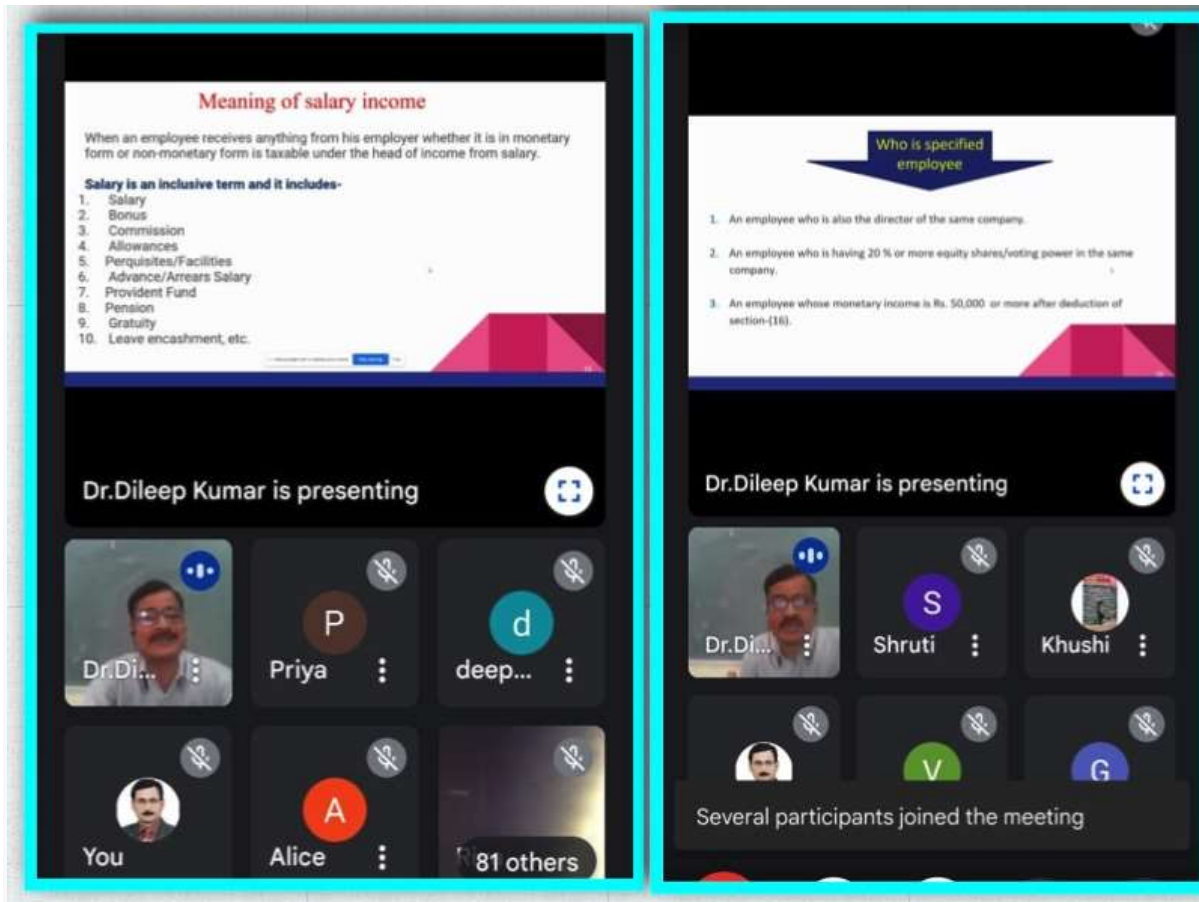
Meaning of salary income

When an employee receives anything from his employer whether it is in monetary form or non-monetary form is taxable under the head of income from salary.

Salary is an inclusive term and it includes-
1. Salary
2. Bonus
3. Commission
4. Allowances
5. Perquisites/Facilities
6. Advance/Arrears Salary
7. Provident Fund
8. Pension
9. Gratuity
10. Leave encashment, etc.

Dr.Dileep Kumar is presenting

P
Priya
d
deep...
Dr.Di...
You
A
Alice
81 others

Who is specified employee

1. An employee who is also the director of the same company.

2. An employee who is having 20 % or more equity shares/voting power in the same company.

3. An employee whose monetary income is Rs. 50,000 or more after deduction of section-(16).

Dr.Dileep Kumar is presenting

Dr.Di...
S
Shruti
Khushi
V
G

Several participants joined the meeting